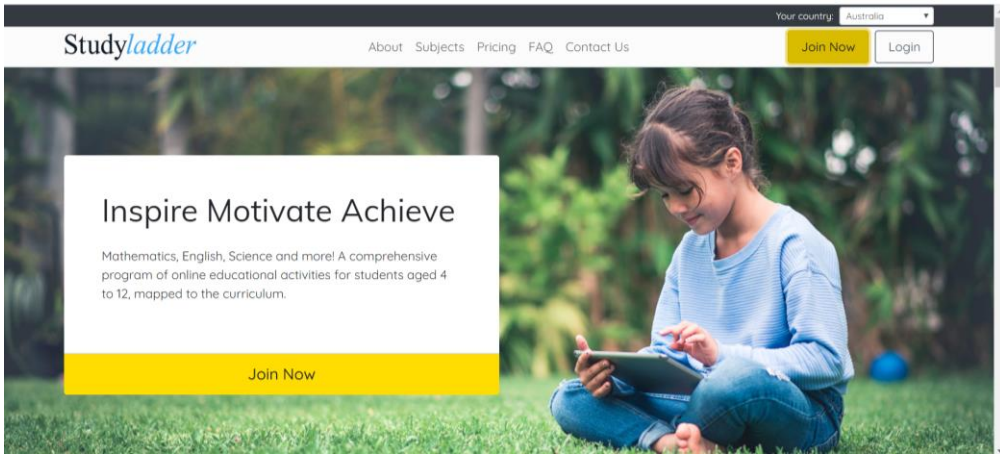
Your country: Australia

Studyladder

About Subjects Pricing FAQ Contact Us

Join Now

Login

Inspire Motivate Achieve

Mathematics, English, Science and more! A comprehensive program of online educational activities for students aged 4 to 12, mapped to the curriculum.

Join Now